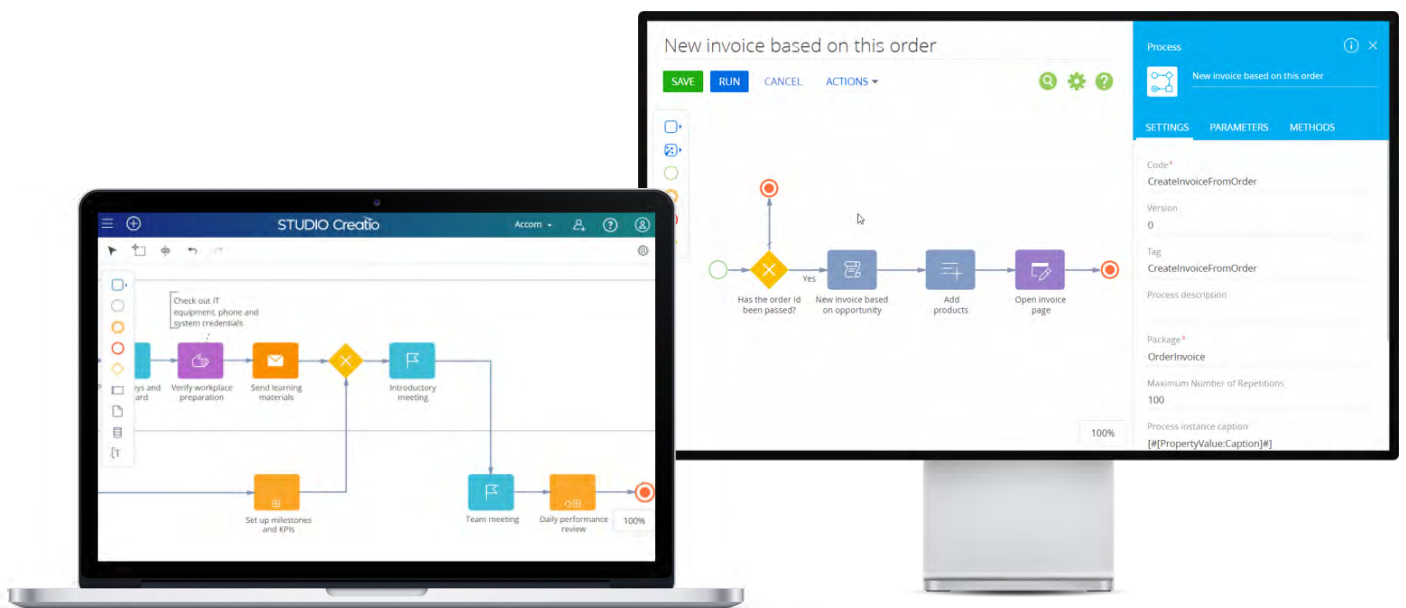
New invoice based on this order

SAVE RUN CANCEL ACTIONS

Has the order id been passed?

Yes

New invoice based on opportunity

Add products

Open invoice page

100%

Process

New invoice based on this order

SETTINGS PARAMETERS METHODS

Code*

CreateInvoiceFromOrder

Version

0

Tag

CreateInvoiceFromOrder

Process description

Package*

OrderInvoice

Maximum Number of Repetitions

100

Process instance caption

[#[PropertyValue:Caption]#]

STUDIO Creatio

Accom

Check out IT equipment, phone and system credentials

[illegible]eys and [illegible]ard

Verify workplace preparation

Send learning materials

Introductory meeting

Set up milestones and KPIs

Team meeting

Daily performance review

100%